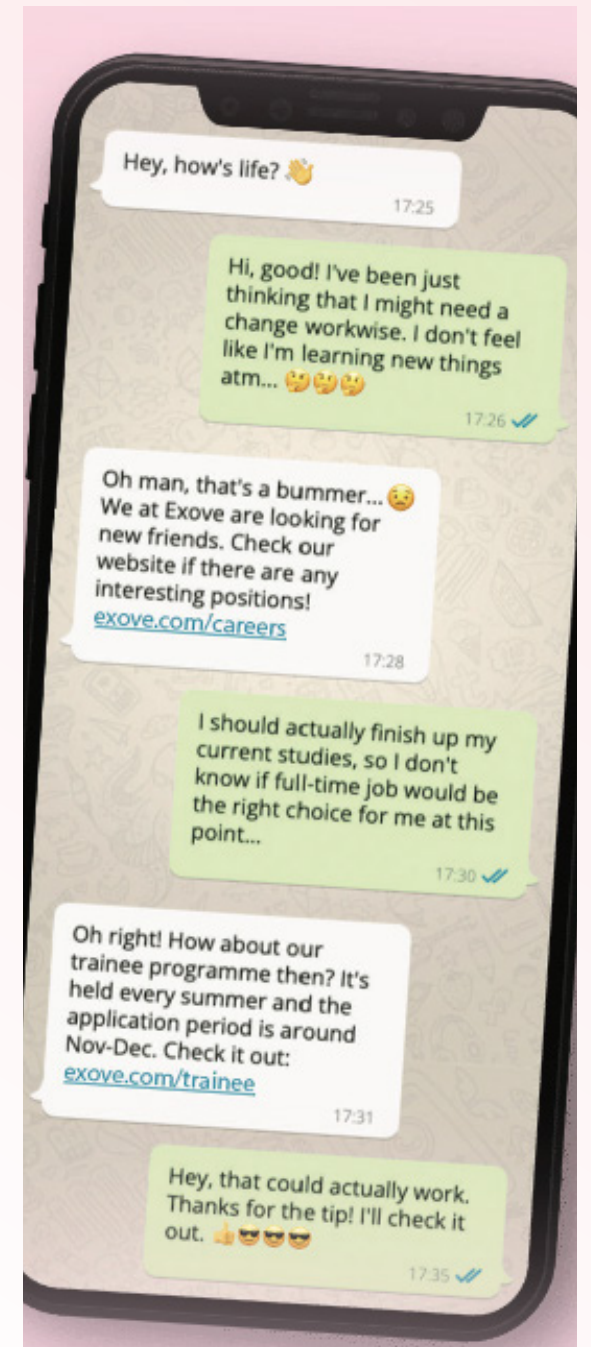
Hey, how's life? 👋
17:25

Hi, good! I've been just thinking that I might need a change workwise. I don't feel like I'm learning new things atm... 🤔🤔🤔
17:26

Oh man, that's a bummer... 😟 We at Exove are looking for new friends. Check our website if there are any interesting positions! exove.com/careers
17:28

I should actually finish up my current studies, so I don't know if full-time job would be the right choice for me at this point...
17:30

Oh right! How about our trainee programme then? It's held every summer and the application period is around Nov-Dec. Check it out: exove.com/trainee
17:31

Hey, that could actually work. Thanks for the tip! I'll check it out. 👍😎😎😎
17:35